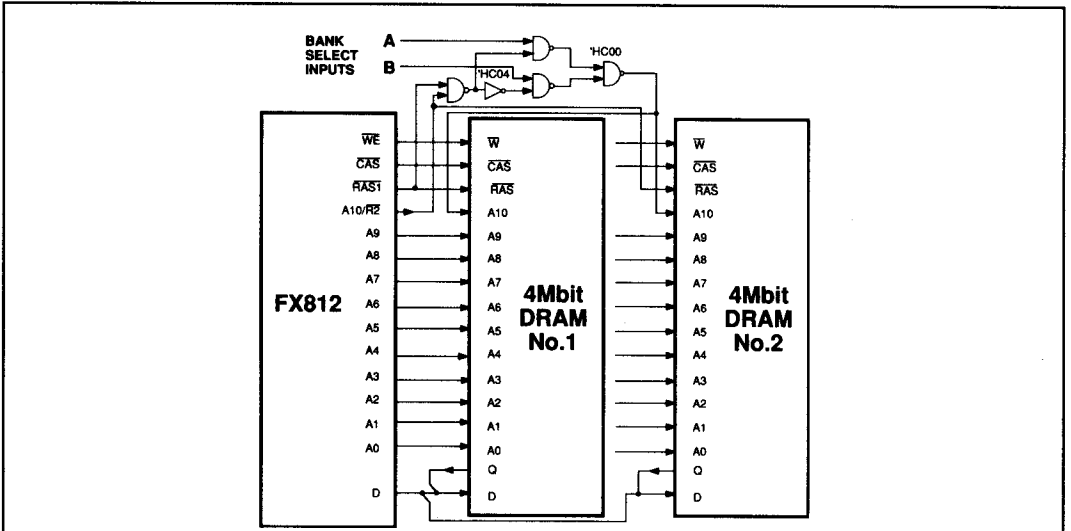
BANK SELECT INPUTS
A
B
'HC00
'HC04

FX812
$\overline{WE}$
$\overline{CAS}$
$\overline{RAS1}$
A10/$\overline{R2}$
A9
A8
A7
A6
A5
A4
A3
A2
A1
A0
D

4Mbit DRAM No.1
$\overline{W}$
$\overline{CAS}$
$\overline{RAS}$
A10
A9
A8
A7
A6
A5
A4
A3
A2
A1
A0
Q
D

4Mbit DRAM No.2
$\overline{W}$
$\overline{CAS}$
$\overline{RAS}$
A10
A9
A8
A7
A6
A5
A4
A3
A2
A1
A0
Q
D